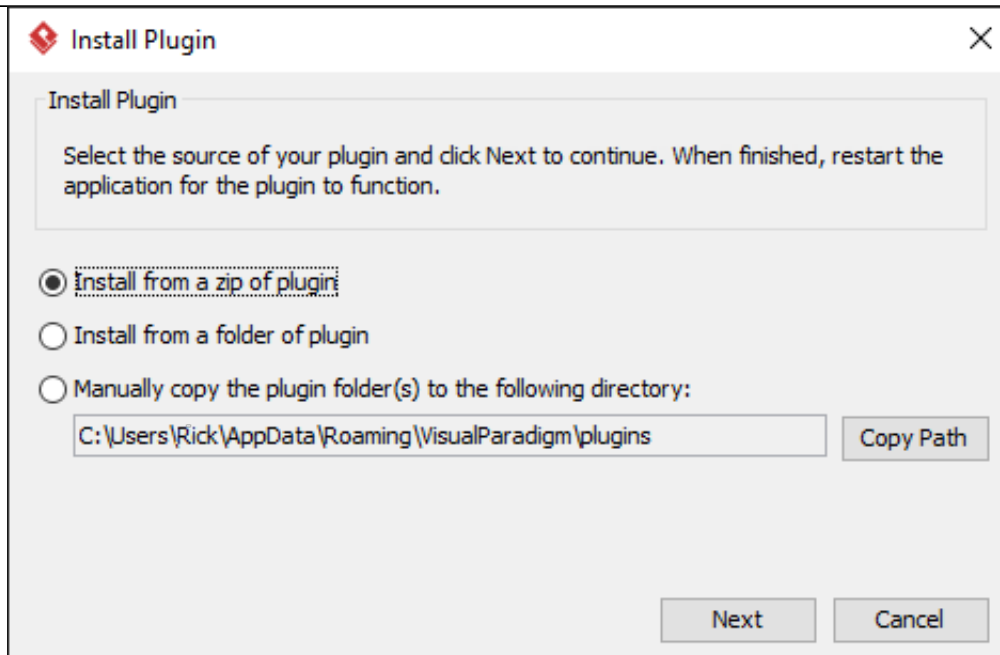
Install Plugin

Install Plugin

Select the source of your plugin and click Next to continue. When finished, restart the application for the plugin to function.

Install from a zip of plugin

Install from a folder of plugin

Manually copy the plugin folder(s) to the following directory:

C:\Users\Rick\AppData\Roaming\VisualParadigm\plugins

Copy Path

Next

Cancel